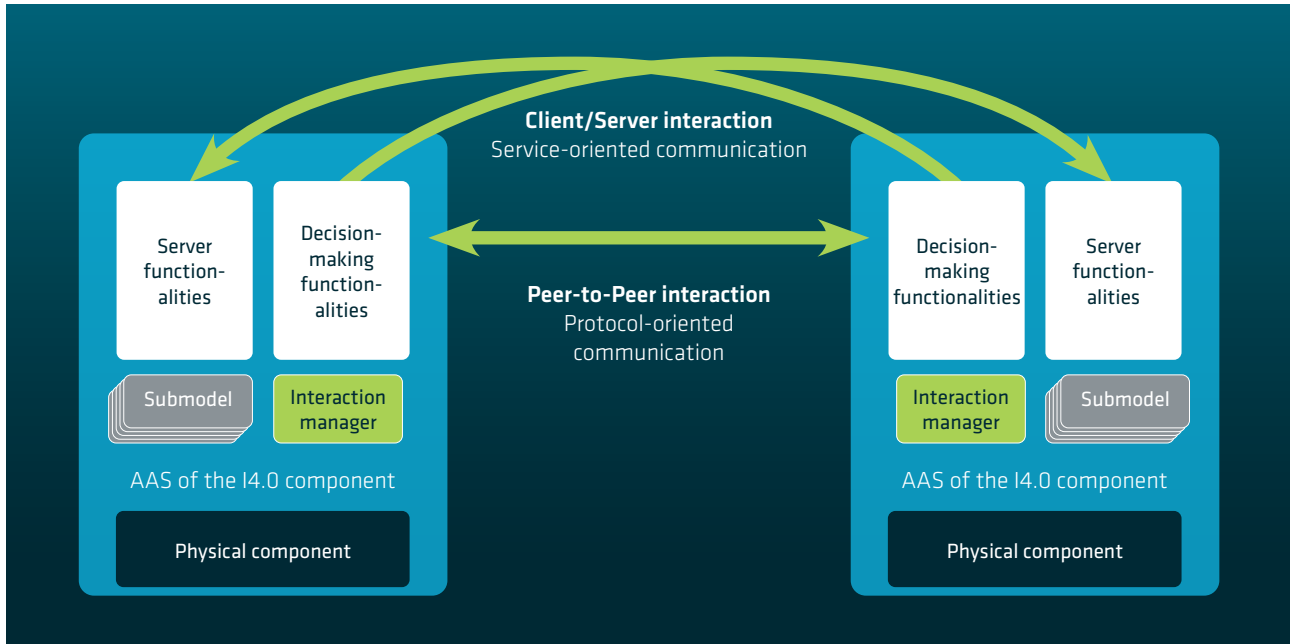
Client/Server interaction
Service-oriented communication

Server functionalities

Decision-making functionalities

Submodel

Interaction manager

AAS of the I4.0 component

Physical component

Peer-to-Peer interaction
Protocol-oriented communication

Decision-making functionalities

Server functionalities

Interaction manager

Submodel

AAS of the I4.0 component

Physical component